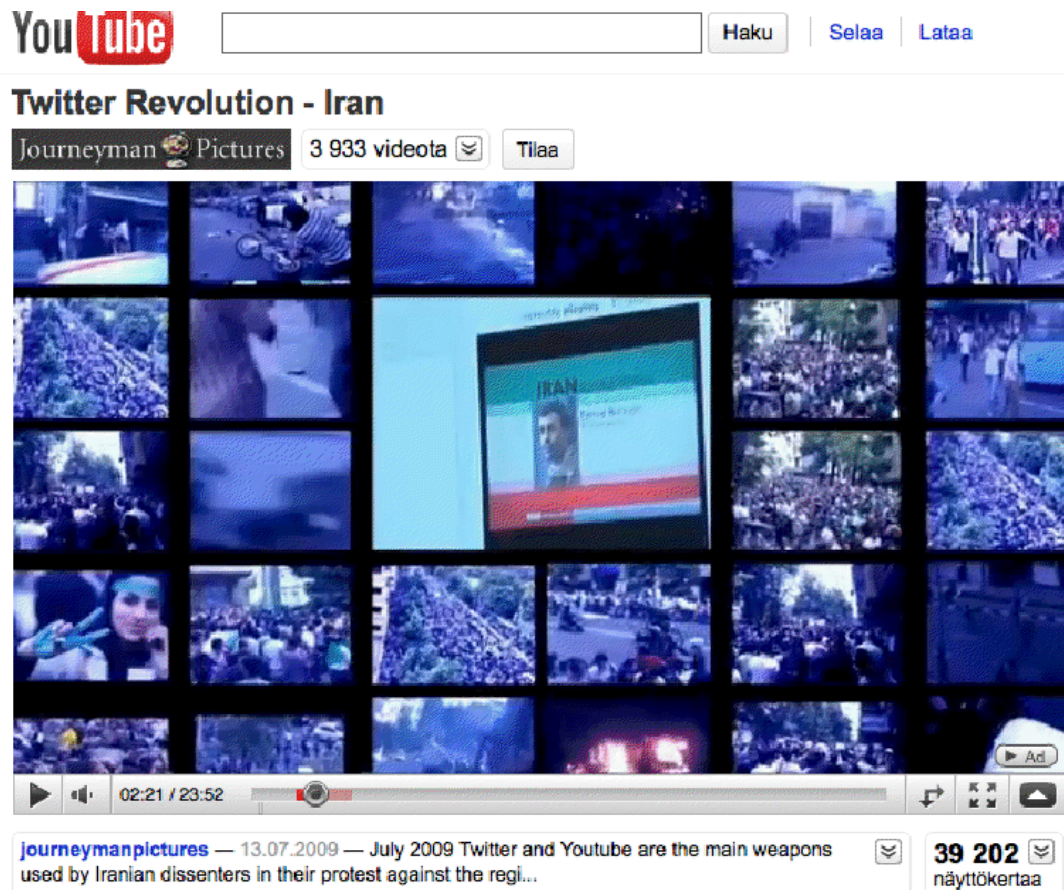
YouTube

Haku

Selaa

Lataa

Twitter Revolution - Iran

Journeyman Pictures

3 933 videota

Tilaa

IRAN

Ad

02:21 / 23:52

journeymanpictures — 13.07.2009 — July 2009 Twitter and Youtube are the main weapons used by Iranian dissenters in their protest against the regi...

39 202
näyttökertaa